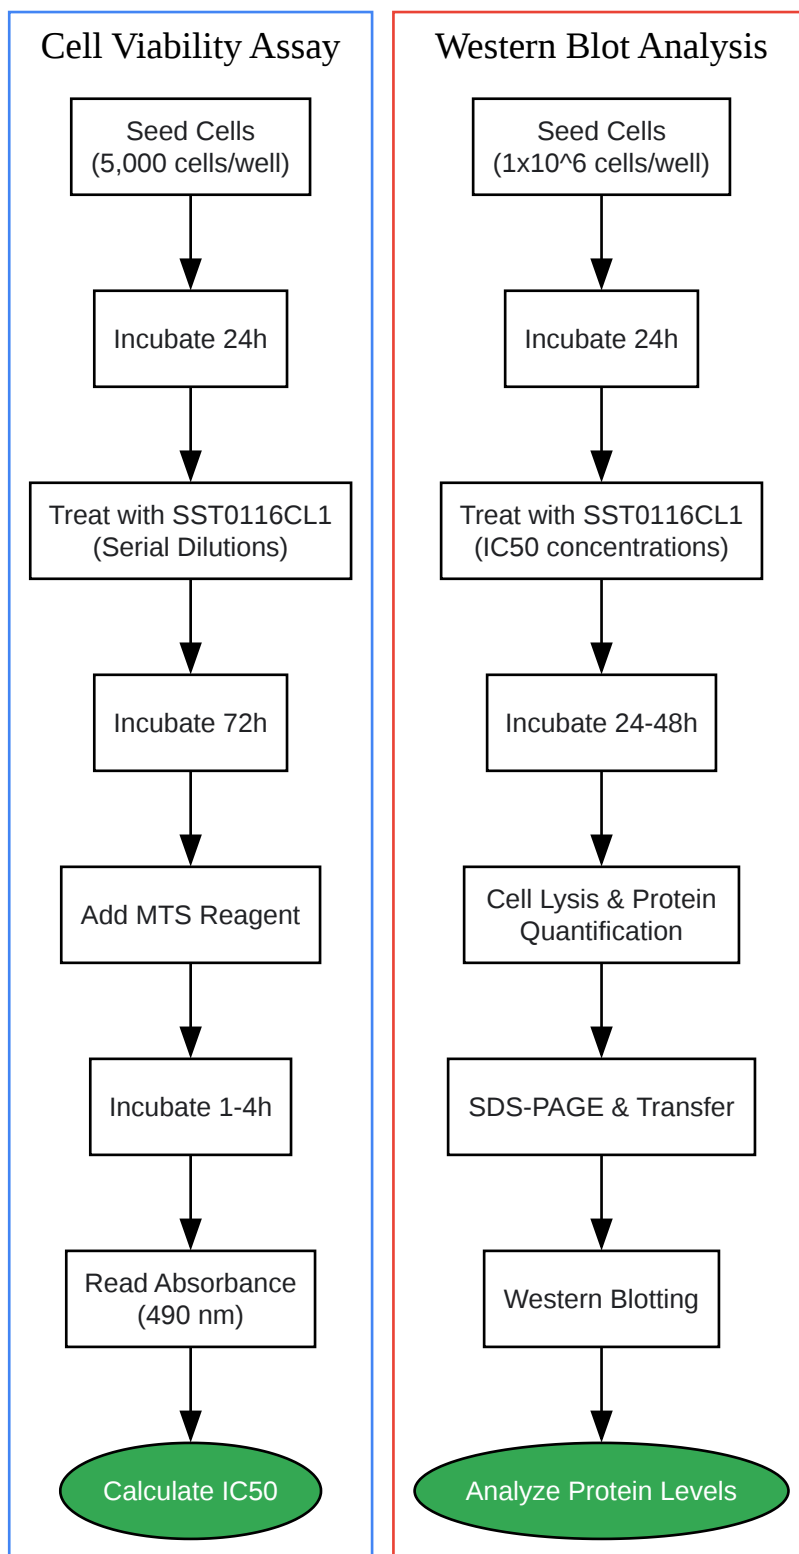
Cell Viability Assay

Seed Cells
(5,000 cells/well)

Incubate 24h

Treat with SST0116CL1
(Serial Dilutions)

Incubate 72h

Add MTS Reagent

Incubate 1-4h

Read Absorbance
(490 nm)

Calculate IC50

Western Blot Analysis

Seed Cells
(1x10^6 cells/well)

Incubate 24h

Treat with SST0116CL1
(IC50 concentrations)

Incubate 24-48h

Cell Lysis & Protein Quantification

SDS-PAGE & Transfer

Western Blotting

Analyze Protein Levels